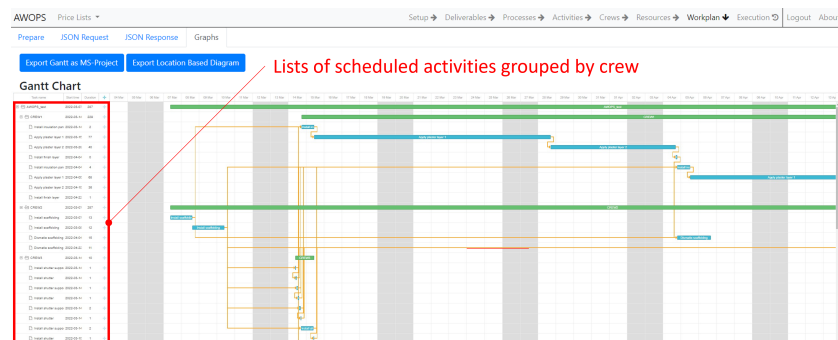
AWOPS Price Lists ▾

Setup ➔ Deliverables ➔ Processes ➔ Activities ➔ Crews ➔ Resources ➔ Workplan ➔ Execution Logout About

Prepare JSON Request JSON Response Graphs

Export Gantt as MS-Project Export Location Based Diagram

Lists of scheduled activities grouped by crew

Gantt Chart

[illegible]